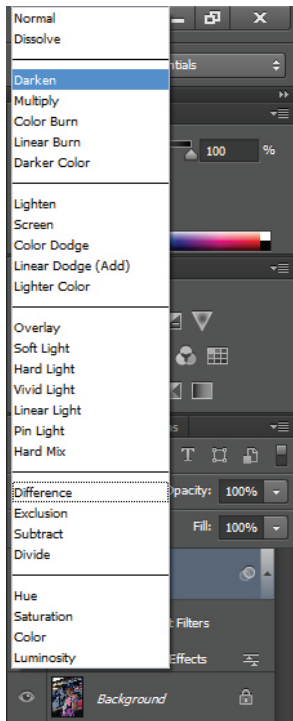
Normal
Dissolve

Darken
Multiply
Color Burn
Linear Burn
Darker Color

Lighten
Screen
Color Dodge
Linear Dodge (Add)
Lighter Color

Overlay
Soft Light
Hard Light
Vivid Light
Linear Light
Pin Light
Hard Mix

Difference
Exclusion
Subtract
Divide

Hue
Saturation
Color
Luminosity

ntials
100 %
pacity: 100%
Fill: 100%
Filters
Effects
Background